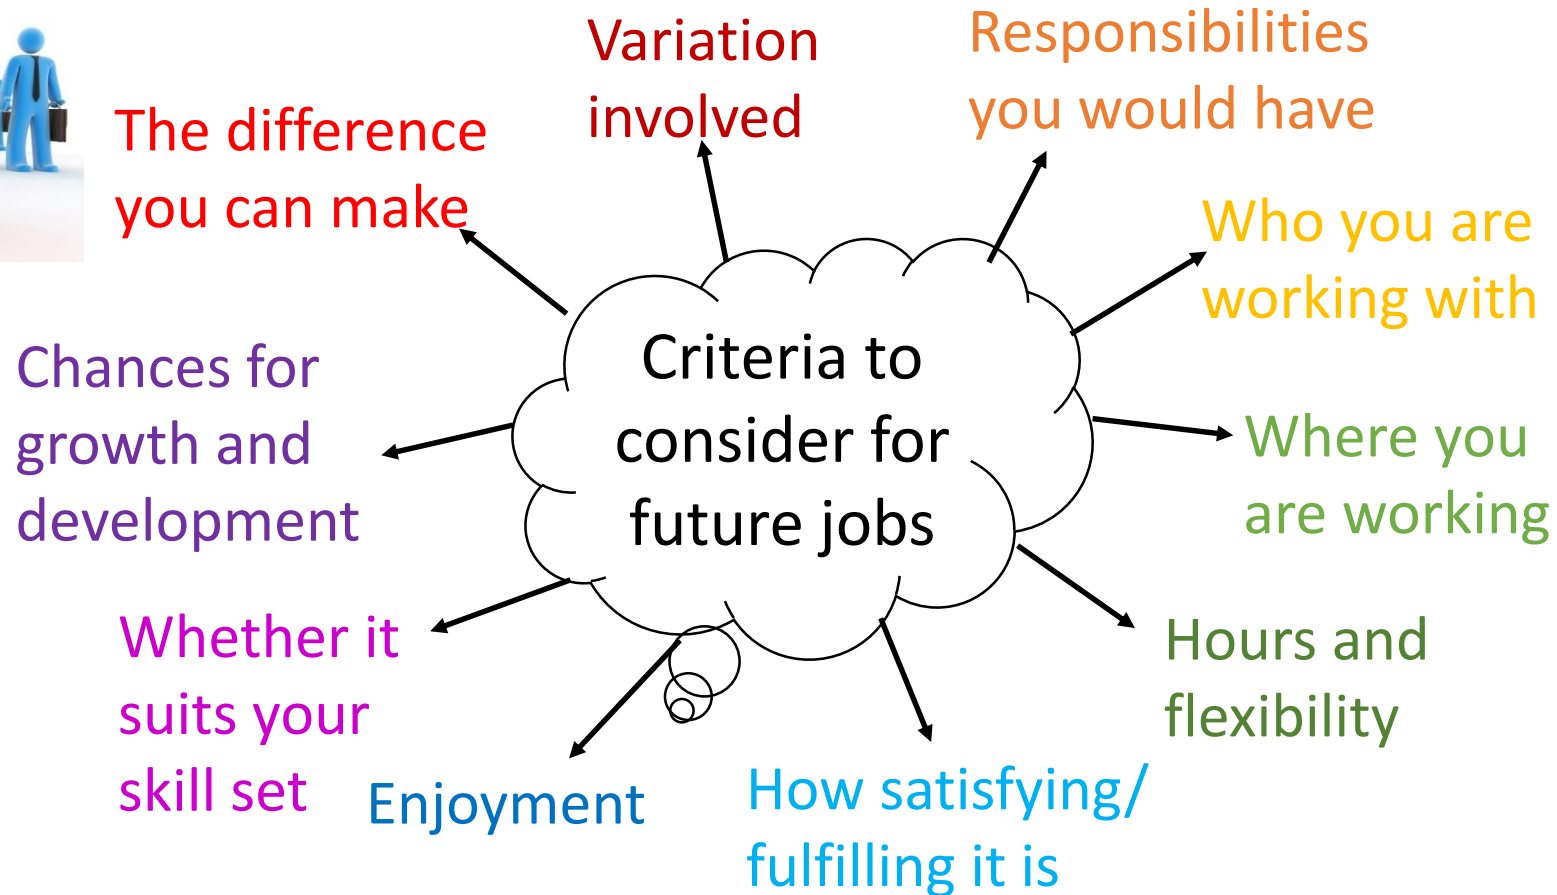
Criteria to consider for future jobs

The difference you can make

Variation involved

Responsibilities you would have

Who you are working with

Where you are working

Hours and flexibility

How satisfying/ fulfilling it is

Enjoyment

Whether it suits your skill set

Chances for growth and development